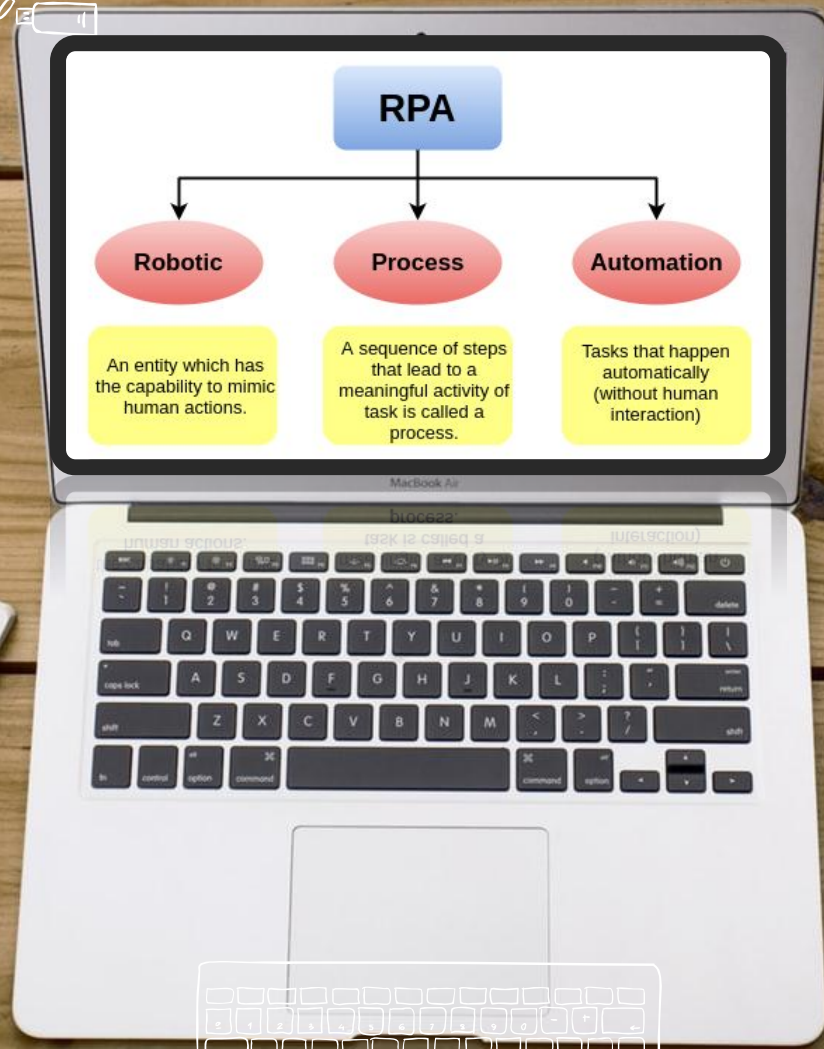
RPA

Robotic

Process

Automation

An entity which has the capability to mimic human actions.

A sequence of steps that lead to a meaningful activity of task is called a process.

Tasks that happen automatically (without human interaction)

MacBook Air